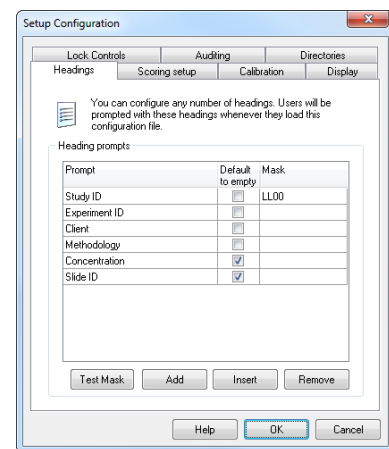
Setup Configuration

Lock Controls | Auditing | Directories
Headings | Scoring setup | Calibration | Display

You can configure any number of headings. Users will be prompted with these headings whenever they load this configuration file.

Heading prompts

| Prompt | Default to empty | Mask |
|---|---|---|
| Study ID | | LL00 |
| Experiment ID | | |
| Client | | |
| Methodology | | |
| Concentration | ✓ | |
| Slide ID | ✓ | |

Test Mask | Add | Insert | Remove

Help | OK | Cancel